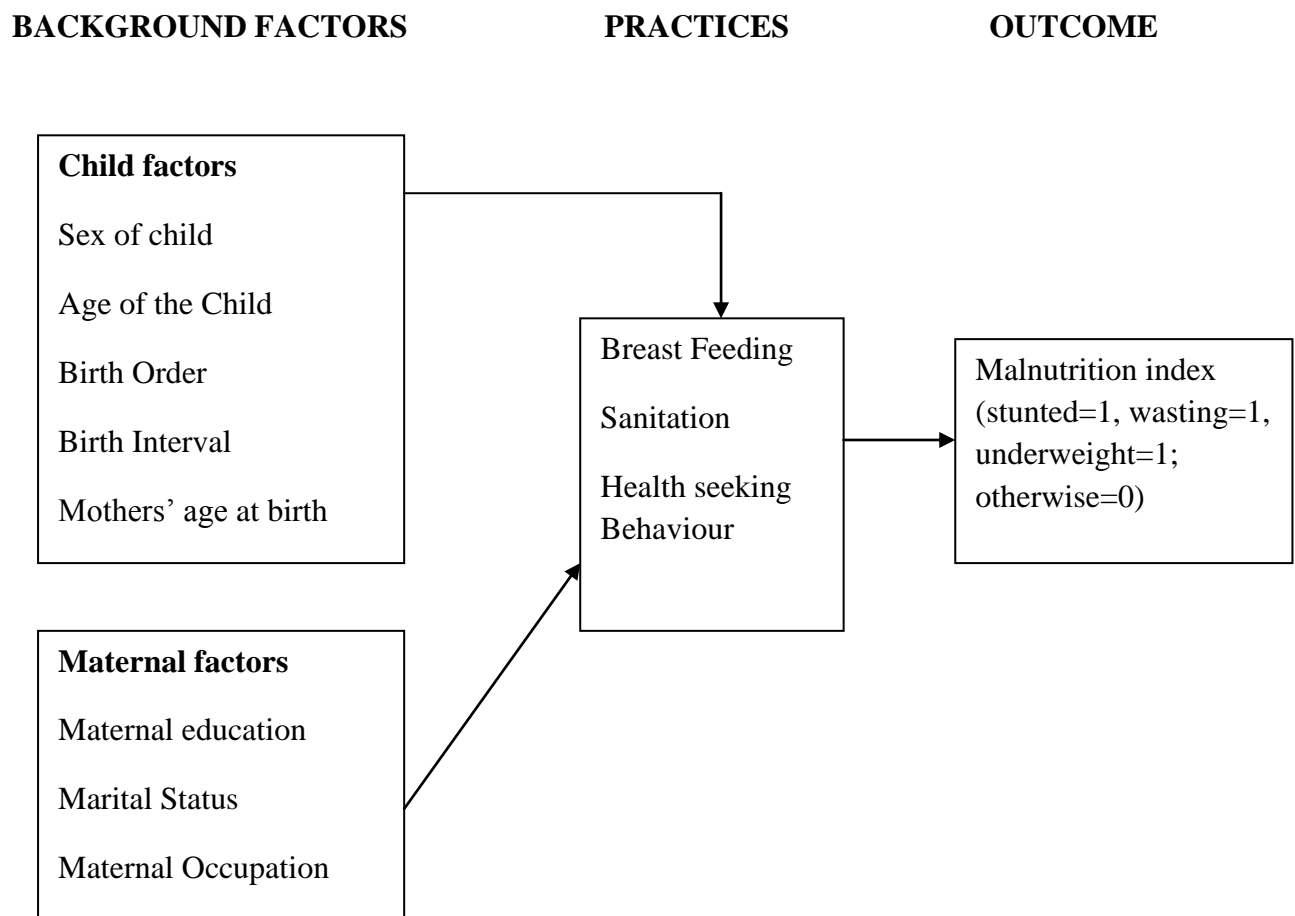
BACKGROUND FACTORS PRACTICES OUTCOME

Child factors

Sex of child

Age of the Child

Birth Order

Birth Interval

Mothers' age at birth

Breast Feeding

Sanitation

Health seeking Behaviour

Malnutrition index (stunted=1, wasting=1, underweight=1; otherwise=0)

Maternal factors

Maternal education

Marital Status

Maternal Occupation